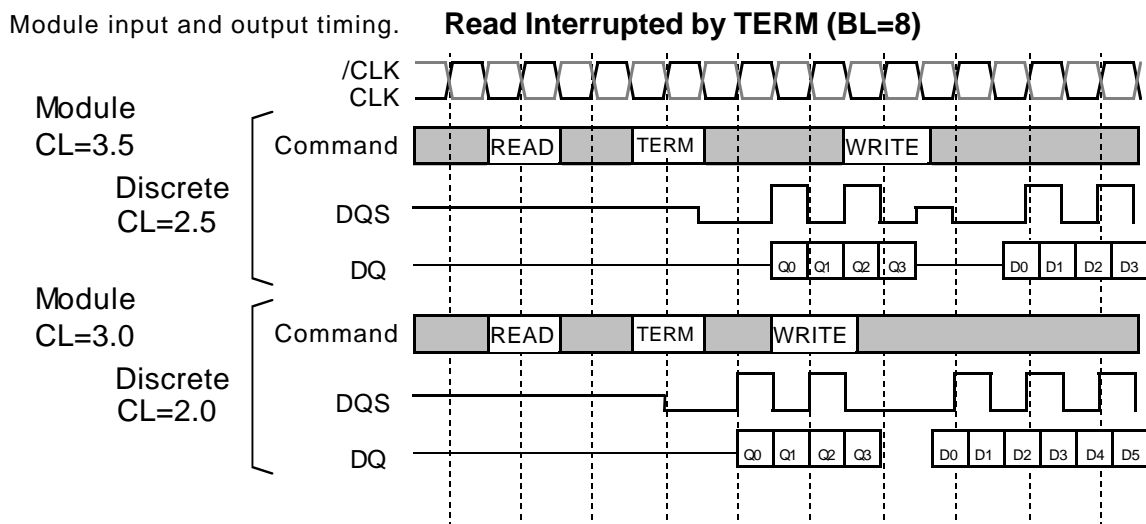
Module input and output timing.

**Read Interrupted by TERM (BL=8)**

/CLK
CLK

Module
CL=3.5

Discrete
CL=2.5

Command READ TERM WRITE

DQS

DQ Q0 Q1 Q2 Q3 D0 D1 D2 D3

Module
CL=3.0

Discrete
CL=2.0

Command READ TERM WRITE

DQS

DQ Q0 Q1 Q2 Q3 D0 D1 D2 D3 D4 D5